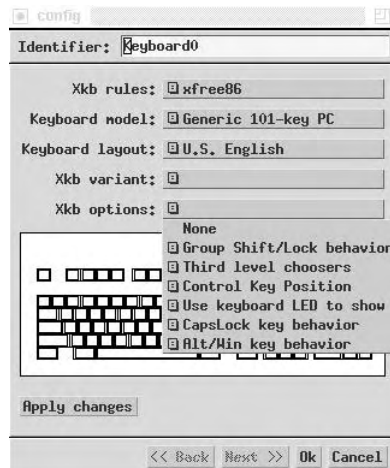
config

Identifier: Keyboard0

Xkb rules: xfree86

Keyboard model: Generic 101-key PC

Keyboard layout: U.S. English

Xkb variant:

Xkb options:

None
Group Shift/Lock behavior
Third level choosers
Control Key Position
Use keyboard LED to show
CapsLock key behavior
Alt/Win key behavior

Apply changes

<< Back   Next >>   Ok   Cancel